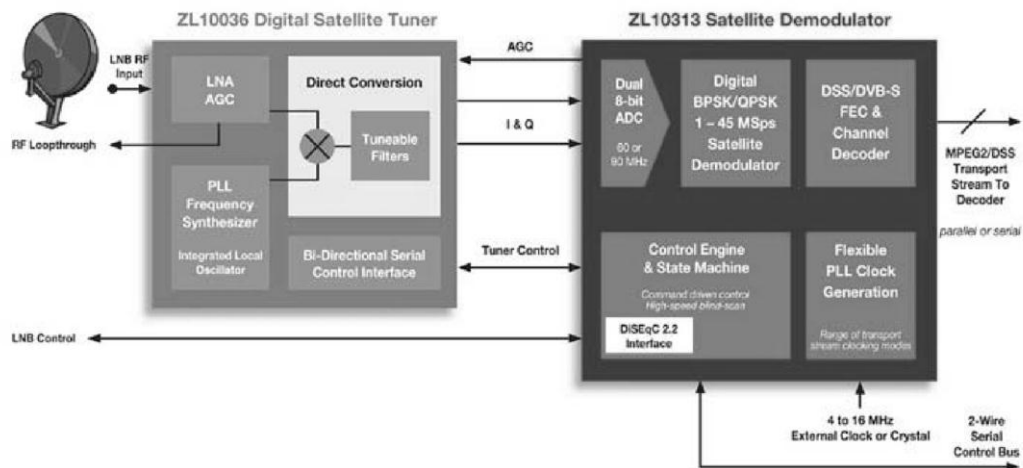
ZL10036 Digital Satellite Tuner

ZL10313 Satellite Demodulator

LNB RF Input

LNA AGC

Direct Conversion

Tuneable Filters

RF Loopthrough

PLL Frequency Synthesizer

Integrated Local Oscillator

Bi-Directional Serial Control Interface

AGC

I & Q

Tuner Control

Dual 8-bit ADC

60 or 90 MHz

Digital BPSK/QPSK 1 – 45 MSps Satellite Demodulator

DSS/DVB-S FEC & Channel Decoder

MPEG2/DSS Transport Stream To Decoder

parallel or serial

Control Engine & State Machine

Command driven control High-speed blind-scan

DiSEqC 2.2 Interface

Flexible PLL Clock Generation

Range of transport stream clocking modes

LNB Control

4 to 16 MHz External Clock or Crystal

2-Wire Serial Control Bus